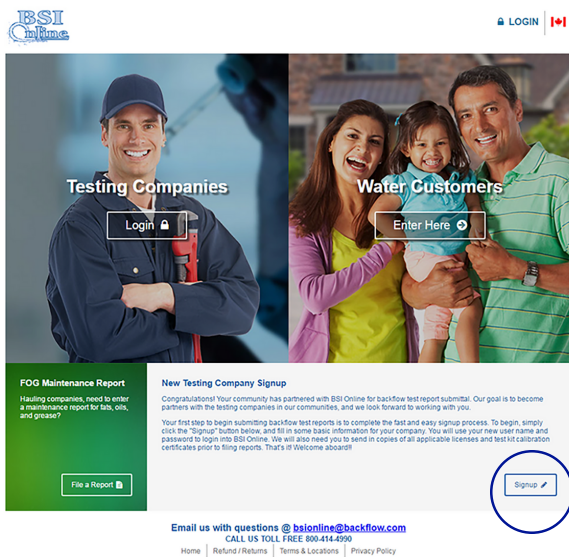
BSI Online

LOGIN

Testing Companies

Login

Water Customers

Enter Here

FOG Maintenance Report

Hauling companies, need to enter a maintenance report for fats, oils, and grease?

File a Report

New Testing Company Signup

Congratulations! Your community has partnered with BSI Online for backflow test report submittal. Our goal is to become partners with the testing companies in our communities, and we look forward to working with you.

Your first step to begin submitting backflow test reports is to complete the fast and easy signup process. To begin, simply click the "Signup" button below, and fill in some basic information for your company. You will use your new user name and password to login into BSI Online. We will also need you to send in copies of all applicable licenses and test kit calibration certificates prior to filing reports. That's it! Welcome aboard!!

Signup

Email us with questions @ bsionline@backflow.com

CALL US TOLL FREE 800-414-4990

Home | Refund / Returns | Terms & Locations | Privacy Policy